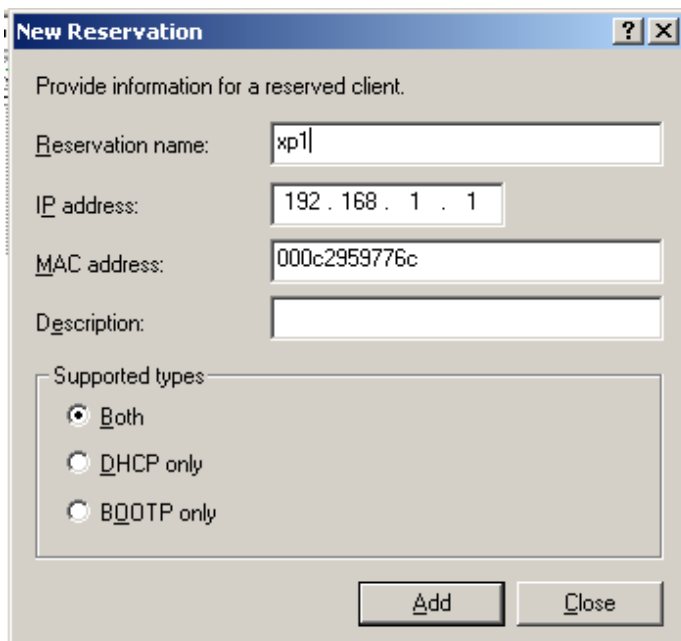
New Reservation

?
X

Provide information for a reserved client.

Reservation name: xp1

IP address: 192 . 168 . 1 . 1

MAC address: 000c2959776c

Description:

Supported types

Both

DHCP only

BOOTP only

Add

Close